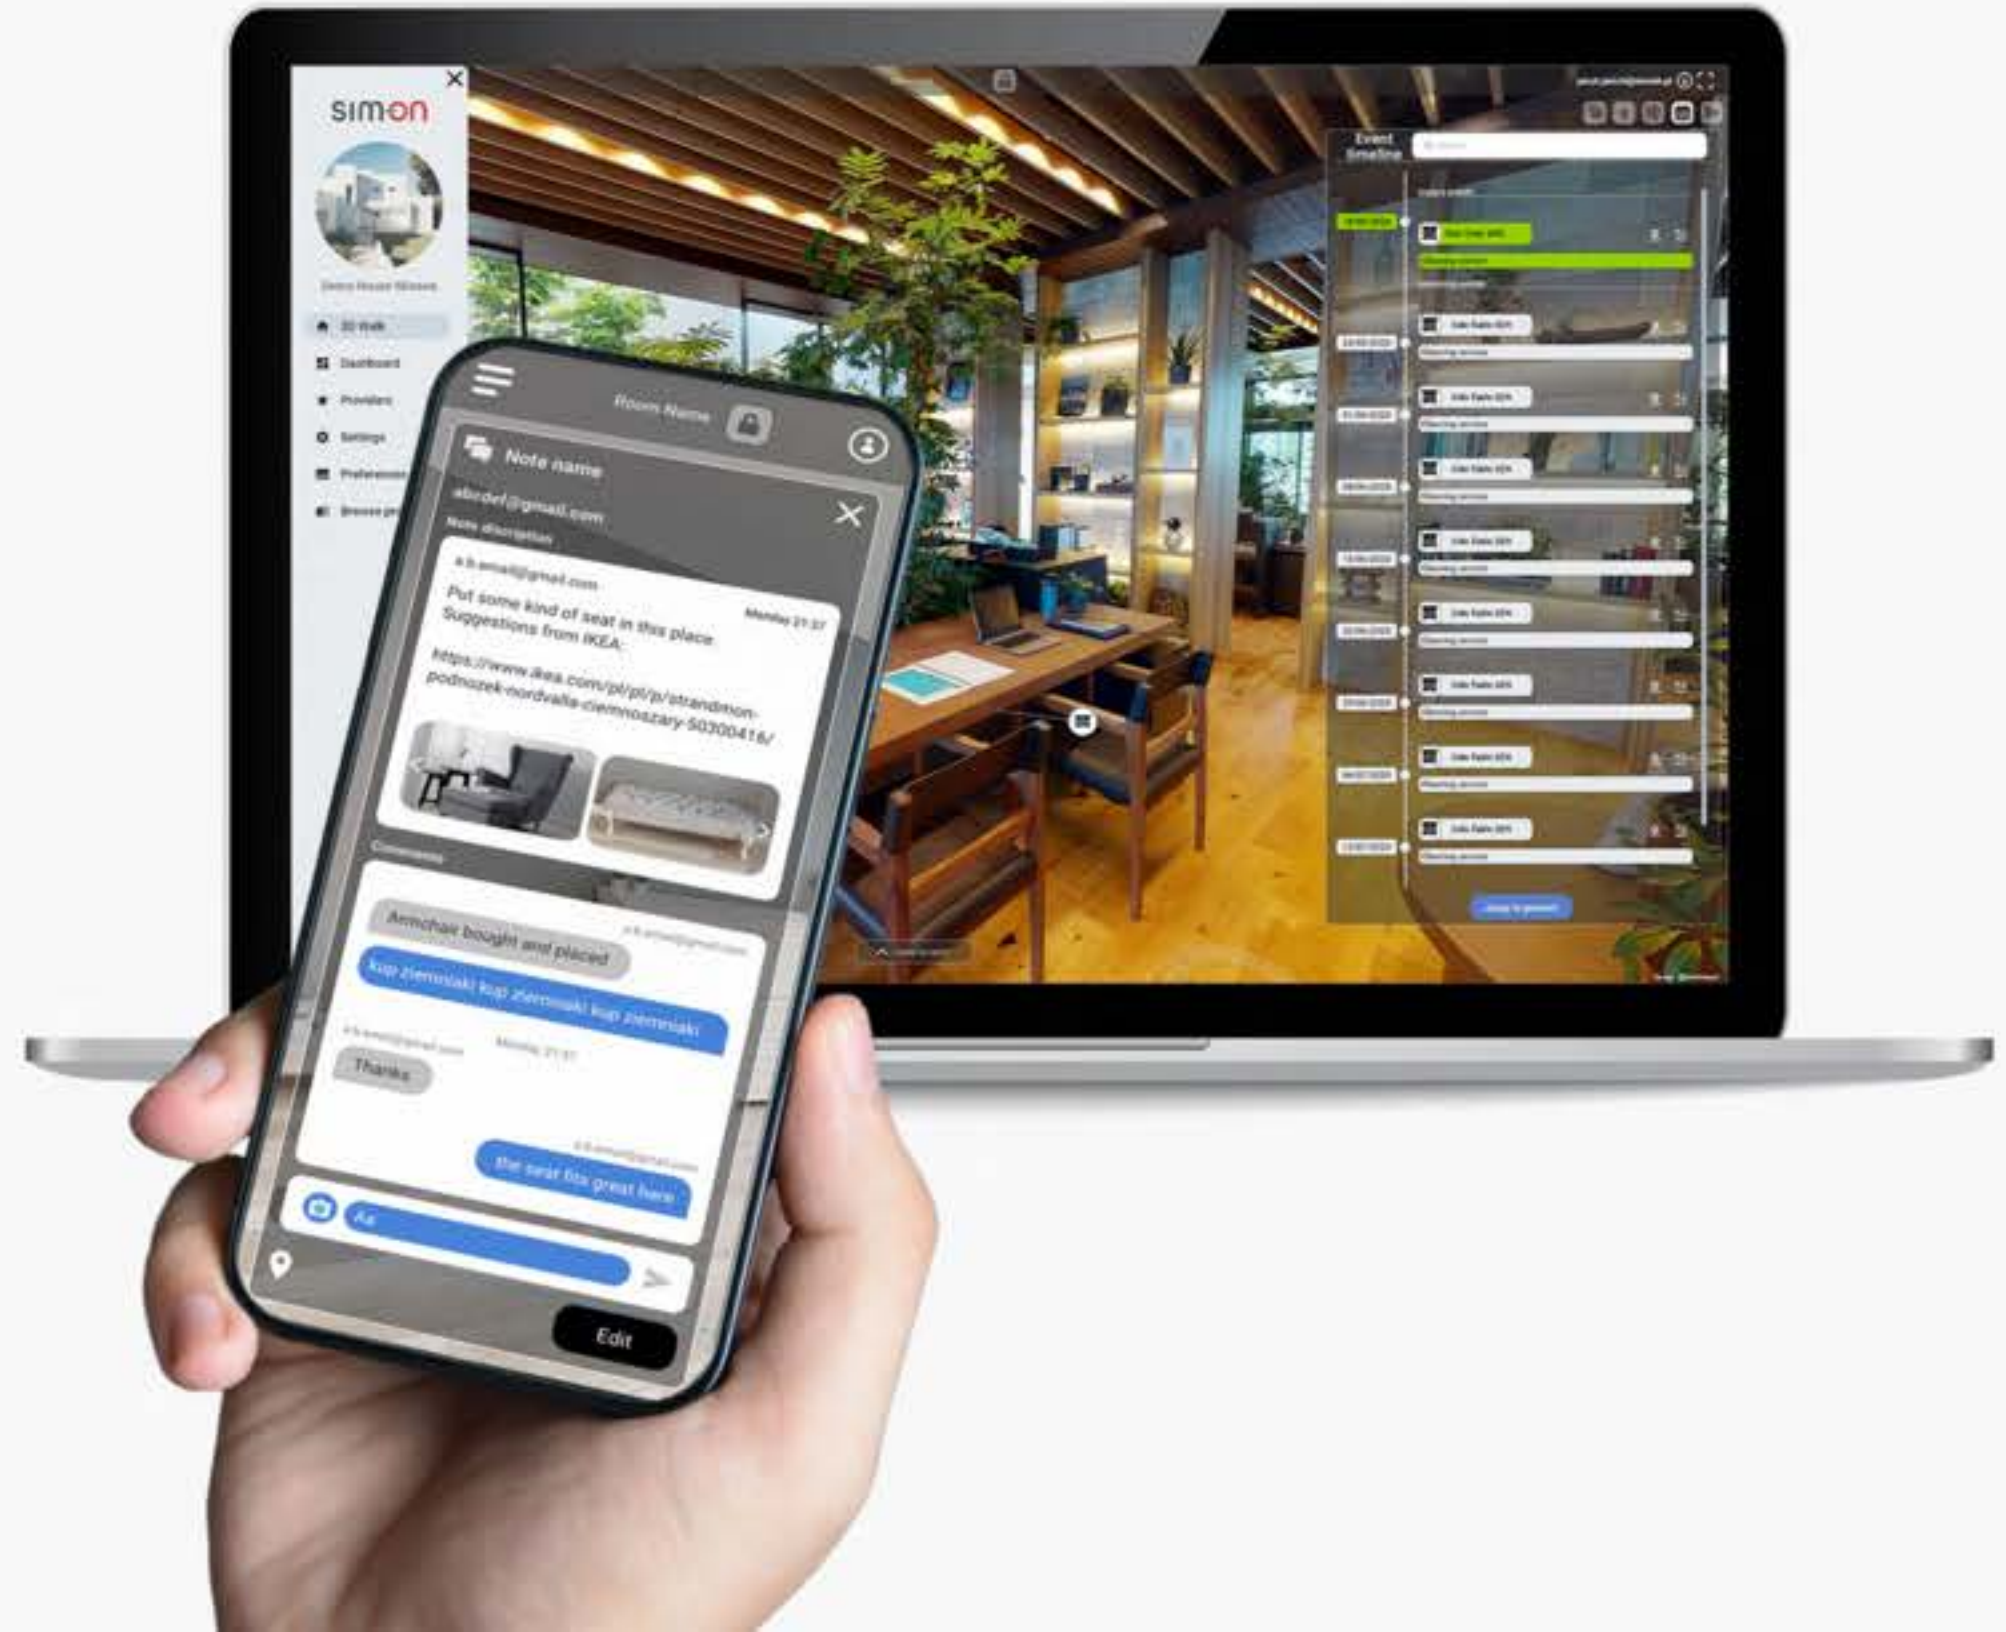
simon

Demo House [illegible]

3D Walk

Dashboard

Providers

Settings

Preferences

Browse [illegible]

Event timeline

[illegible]

Room Name

Note name

abcdef@gmail.com

Note discription

a.b.email@gmail.com

Monday 21:37

Put some kind of seat in this place. Suggestions from IKEA:

https://www.ikea.com/pl/pl/p/strandmon-podnozek-nordvalla-ciemnoszary-50300416/

Comments

a.b.email@gmail.com

Armchair bought and placed

kup ziemniaki kup ziemniaki kup ziemniaki

a.b.email@gmail.com

Monday 21:37

Thanks

a.b.email@gmail.com

the seat fits great here

Aa

Edit